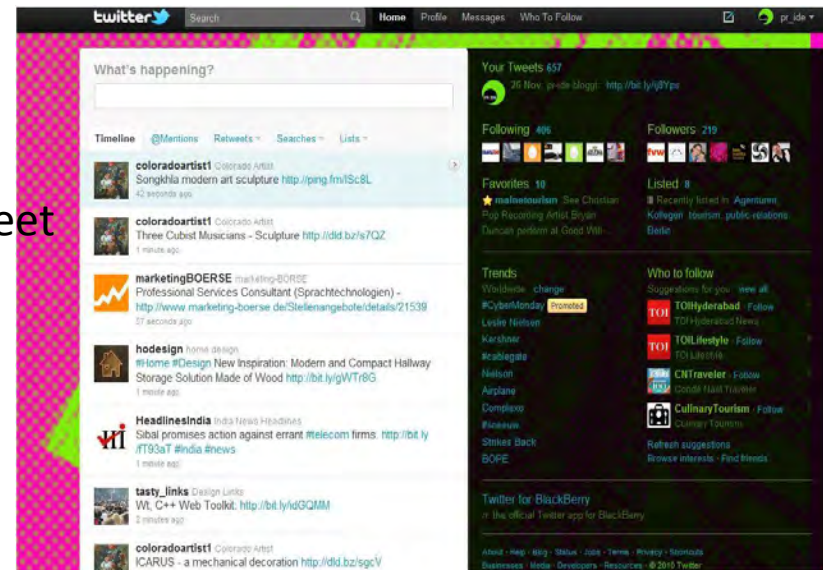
eet

twitter Search Home Profile Messages Who To Follow pr_ide

What's happening?

Timeline @Mentions Retweets Searches Lists

coloradoartist1 Colorado Artist
Songkhla modern art sculpture http://ping.fm/ISc8L
42 seconds ago

coloradoartist1 Colorado Artist
Three Cubist Musicians - Sculpture http://dld.bz/s7QZ
1 minute ago

marketingBOERSE marketing-BORSE
Professional Services Consultant (Sprachtechnologien) - http://www.marketing-boerse.de/Stellenangebote/details/21539
27 seconds ago

hodesign home design
#Home #Design New Inspiration: Modern and Compact Hallway Storage Solution Made of Wood http://bit.ly/gWTr8G
1 minute ago

HeadlinesIndia India News Headlines
Sibal promises action against errant #telecom firms. http://bit.ly/fT93aT #india #news
1 minute ago

tasty_links Design Links
Wt, C++ Web Toolkit: http://bit.ly/idGQMM
2 minutes ago

coloradoartist1 Colorado Artist
ICARUS - a mechanical decoration http://dld.bz/sgcV

Your Tweets 657
25 Nov pr-ide bloggt: http://bit.ly/gBYps

Following 406
Followers 219

Favorites 10
malaysiatourism See Christian Pop Recording Artist Bryan Duncan perform at Good Will...

Listed 8
Recently listed in: Agenturen, Kollegen, tourism, public-relations, Berlin

Trends
Worldwide · change
#CyberMonday Promoted
Leslie Nielsen
Kershner
#cablegate
Nelson
Airplane
Complexo
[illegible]
Stokes Back
BOPE

Who to follow
Suggestions for you · view all
TOIHyderabad · Follow
TOI Hyderabad News
TOILifestyle · Follow
TOI Lifestyle
CNTraveler · Follow
Conde Nast Traveler
CulinaryTourism · Follow
Culinary Tourism
Refresh suggestions
Browse interests · Find friends

Twitter for BlackBerry
the official Twitter app for BlackBerry

About · Help · Blog · Status · Jobs · Terms · Privacy · Shortcuts
Businesses · Media · Developers · Resources · © 2010 Twitter